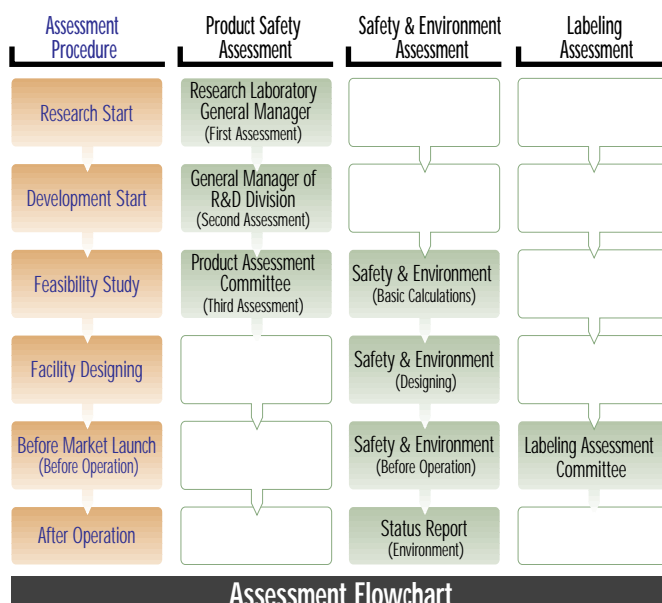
| Assessment Procedure | Product Safety Assessment | Safety & Environment Assessment | Labeling Assessment |
|---|---|---|---|
| Research Start | Research Laboratory General Manager (First Assessment) | | |
| Development Start | General Manager of R&D Division (Second Assessment) | | |
| Feasibility Study | Product Assessment Committee (Third Assessment) | Safety & Environment (Basic Calculations) | |
| Facility Designing | | Safety & Environment (Designing) | |
| Before Market Launch (Before Operation) | | Safety & Environment (Before Operation) | Labeling Assessment Committee |
| After Operation | | Status Report (Environment) | |

Assessment Flowchart